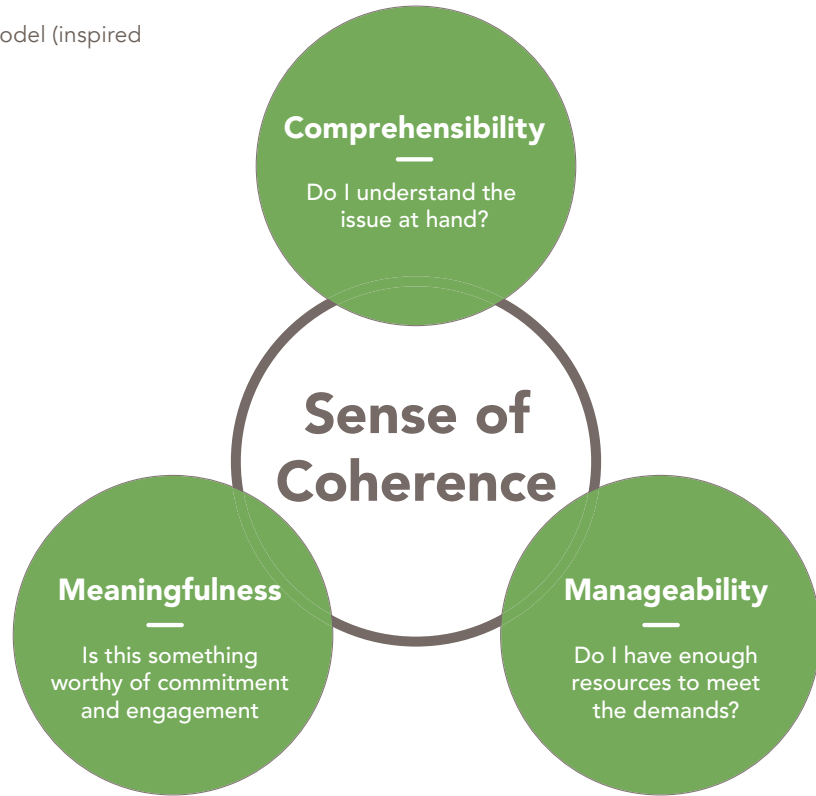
odel (inspired

Comprehensibility

Do I understand the issue at hand?

Sense of Coherence

Meaningfulness

Is this something worthy of commitment and engagement

Manageability

Do I have enough resources to meet the demands?